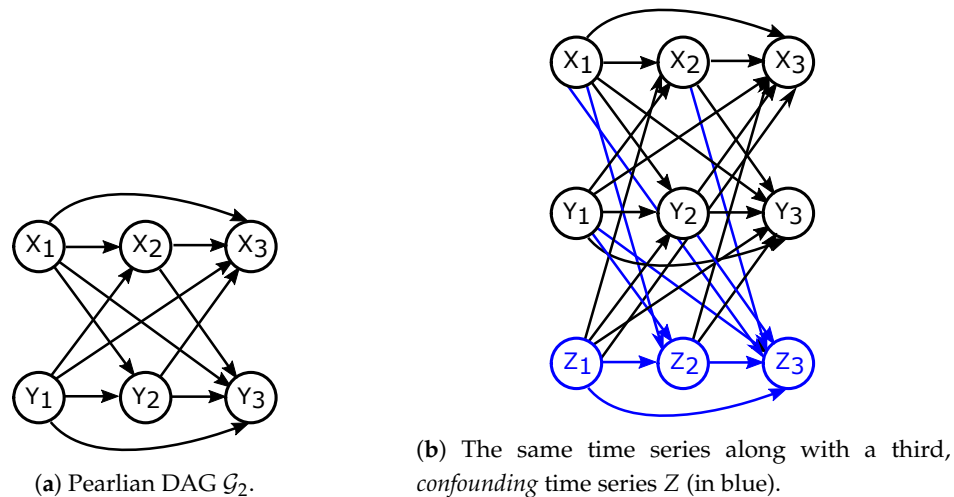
$X_1$ $X_2$ $X_3$
$Y_1$ $Y_2$ $Y_3$

(**a**) Pearlian DAG $\mathcal{G}_2$.

$X_1$ $X_2$ $X_3$
$Y_1$ $Y_2$ $Y_3$
$Z_1$ $Z_2$ $Z_3$

(**b**) The same time series along with a third, *confounding* time series $Z$ (in blue).